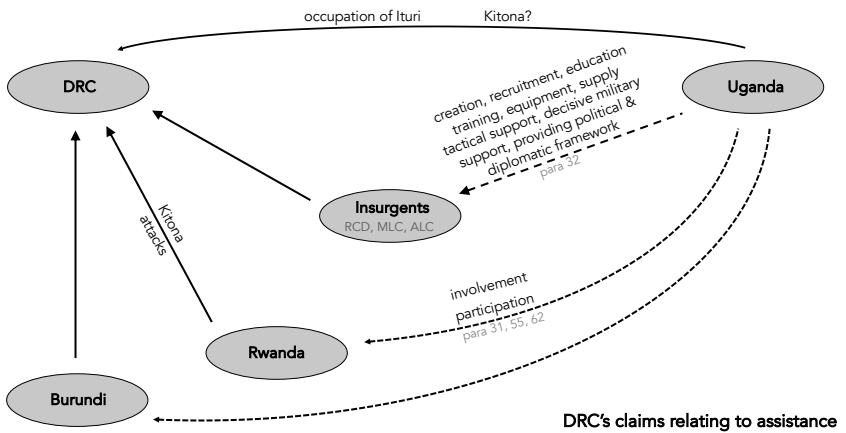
occupation of Ituri

Kitona?

DRC

Uganda

creation, recruitment, education training, equipment, supply tactical support, decisive military support, providing political & diplomatic framework

para 32

Insurgents

RCD, MLC, ALC

Kitona attacks

involvement

participation

para 31, 55, 62

Rwanda

Burundi

DRC's claims relating to assistance